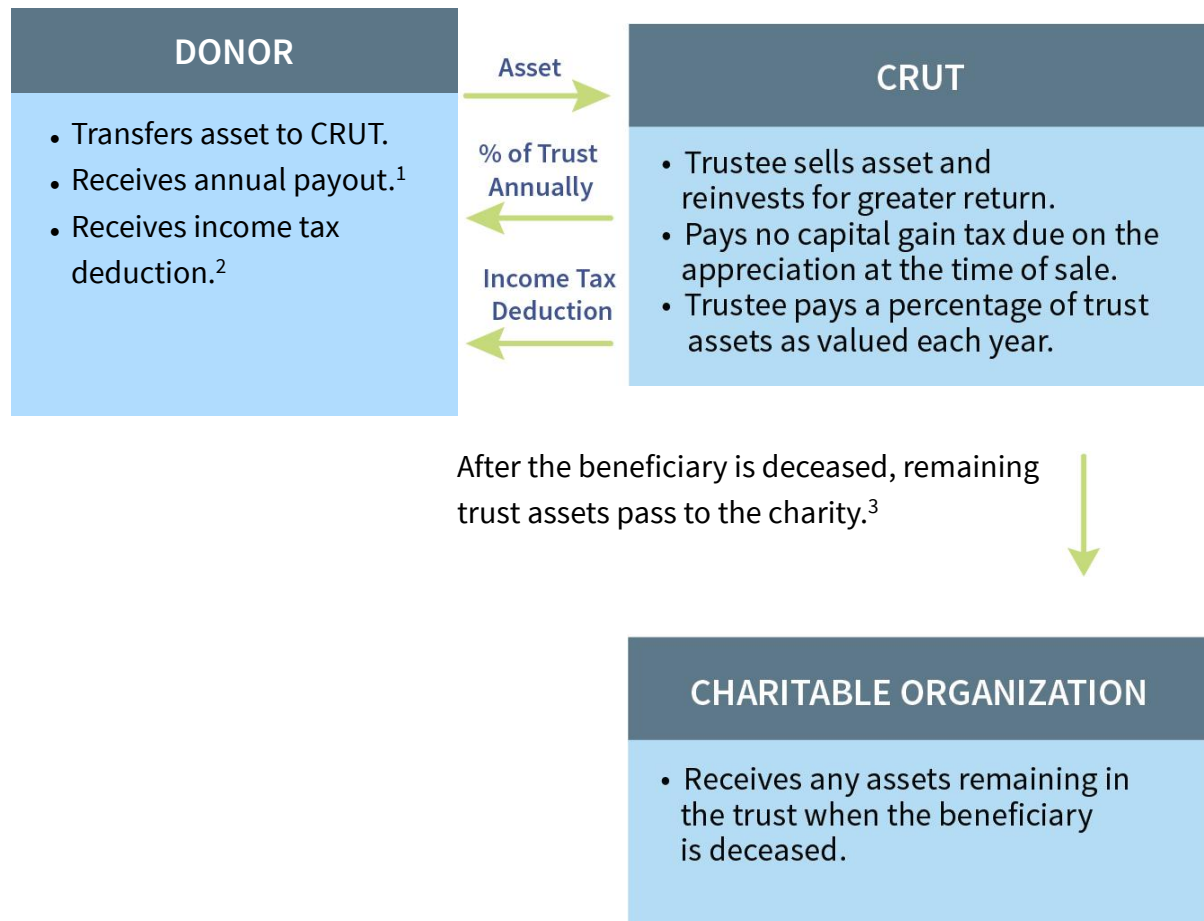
DONOR

- Transfers asset to CRUT.
- Receives annual payout.$^1$
- Receives income tax deduction.$^2$

Asset

% of Trust Annually

Income Tax Deduction

CRUT

- Trustee sells asset and reinvests for greater return.
- Pays no capital gain tax due on the appreciation at the time of sale.
- Trustee pays a percentage of trust assets as valued each year.

After the beneficiary is deceased, remaining trust assets pass to the charity.$^3$

CHARITABLE ORGANIZATION

- Receives any assets remaining in the trust when the beneficiary is deceased.